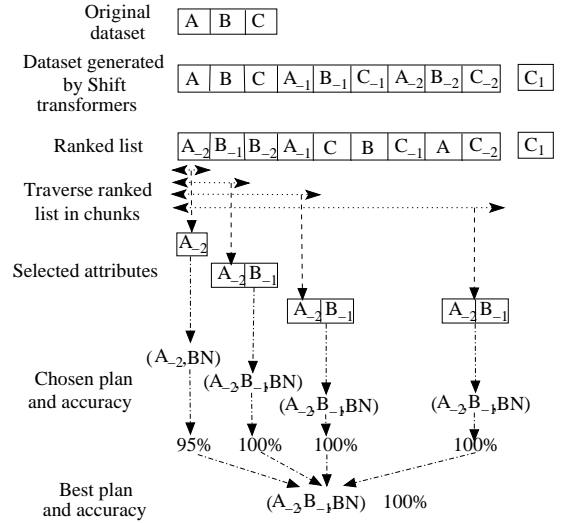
Original dataset

A B C

Dataset generated by Shift transformers

A B C $A_{-1}$ $B_{-1}$ $C_{-1}$ $A_{-2}$ $B_{-2}$ $C_{-2}$ $C_1$

Ranked list

$A_{-2}$ $B_{-1}$ $B_{-2}$ $A_{-1}$ C B $C_{-1}$ A $C_{-2}$ $C_1$

Traverse ranked list in chunks

$A_{-2}$

Selected attributes

$A_{-2}$ $B_{-1}$

$A_{-2}$ $B_{-1}$

$A_{-2}$ $B_{-1}$

Chosen plan and accuracy

($A_{-2}$,BN)

($A_{-2}$,$B_{-1}$,BN)

($A_{-2}$,$B_{-1}$,BN)

($A_{-2}$,$B_{-1}$,BN)

95% 100% 100% 100%

Best plan and accuracy

($A_{-2}$,$B_{-1}$,BN) 100%